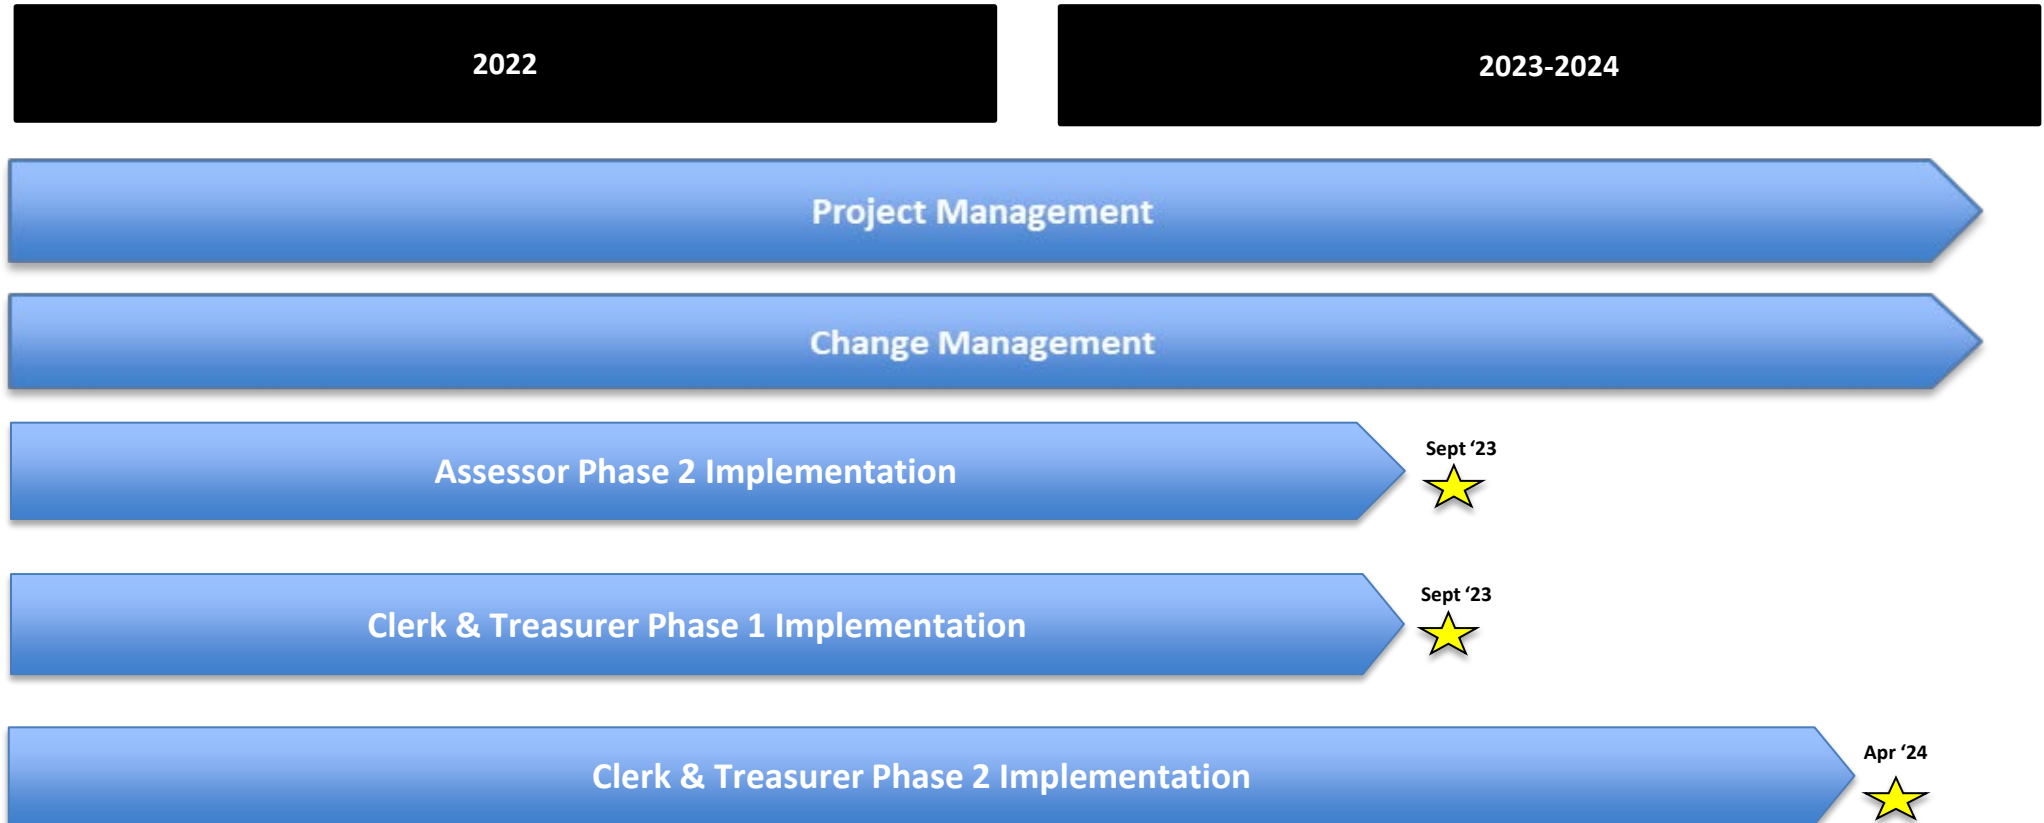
2022

2023-2024

Project Management

Change Management

Assessor Phase 2 Implementation

Sept ‘23

Clerk & Treasurer Phase 1 Implementation

Sept ‘23

Clerk & Treasurer Phase 2 Implementation

Apr ‘24